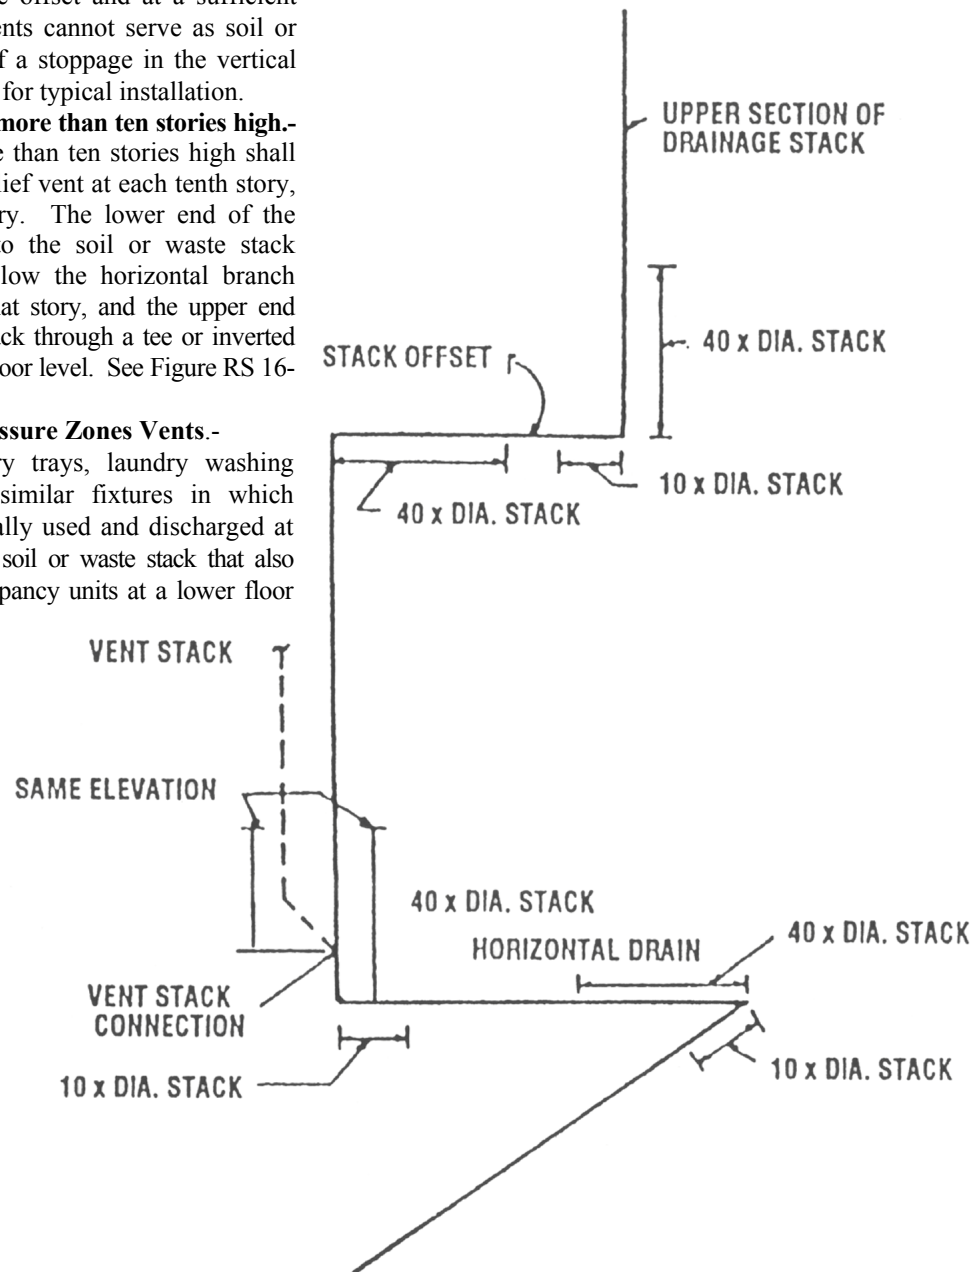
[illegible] offset and at a sufficient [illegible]nts cannot serve as soil or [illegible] f a stoppage in the vertical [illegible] for typical installation.

**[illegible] more than ten stories high.-** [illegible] than ten stories high shall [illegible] ief vent at each tenth story, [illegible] ry. The lower end of the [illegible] o the soil or waste stack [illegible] low the horizontal branch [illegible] at story, and the upper end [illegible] ck through a tee or inverted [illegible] oor level. See Figure RS 16-

**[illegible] ssure Zones Vents.-** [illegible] ry trays, laundry washing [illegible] similar fixtures in which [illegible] ally used and discharged at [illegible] soil or waste stack that also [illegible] pancy units at a lower floor

UPPER SECTION OF DRAINAGE STACK

40 x DIA. STACK

STACK OFFSET

10 x DIA. STACK

40 x DIA. STACK

VENT STACK

SAME ELEVATION

40 x DIA. STACK

HORIZONTAL DRAIN

40 x DIA. STACK

VENT STACK CONNECTION

10 x DIA. STACK

10 x DIA. STACK